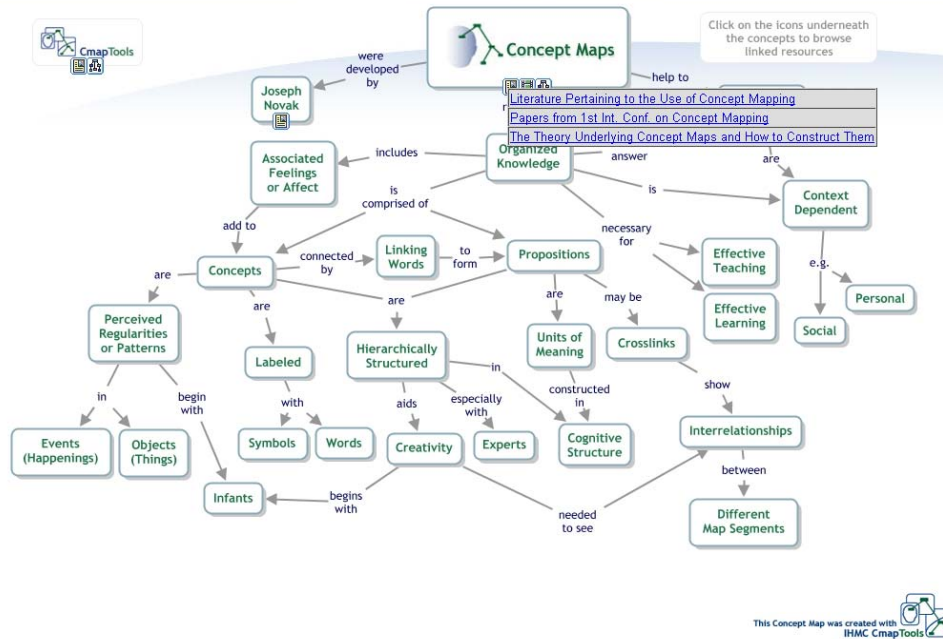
CmapTools

Concept Maps

Click on the icons underneath the concepts to browse linked resources

were developed by

Joseph Novak

help to

r

Literature Pertaining to the Use of Concept Mapping
Papers from 1st Int. Conf. on Concept Mapping
The Theory Underlying Concept Maps and How to Construct Them

Organized Knowledge

answer

are

includes

Associated Feelings or Affect

is comprised of

is

Context Dependent

necessary for

Effective Teaching

Effective Learning

e.g.

Personal

Social

add to

Concepts

connected by

Linking Words

to form

Propositions

are

are

are

may be

Perceived Regularities or Patterns

Labeled

Hierarchically Structured

Units of Meaning

Crosslinks

in

begin with

with

aids

especially with

in

constructed in

show

Events (Happenings)

Objects (Things)

Symbols

Words

Creativity

Experts

Cognitive Structure

Interrelationships

between

Infants

begins with

needed to see

Different Map Segments

This Concept Map was created with IHMC CmapTools